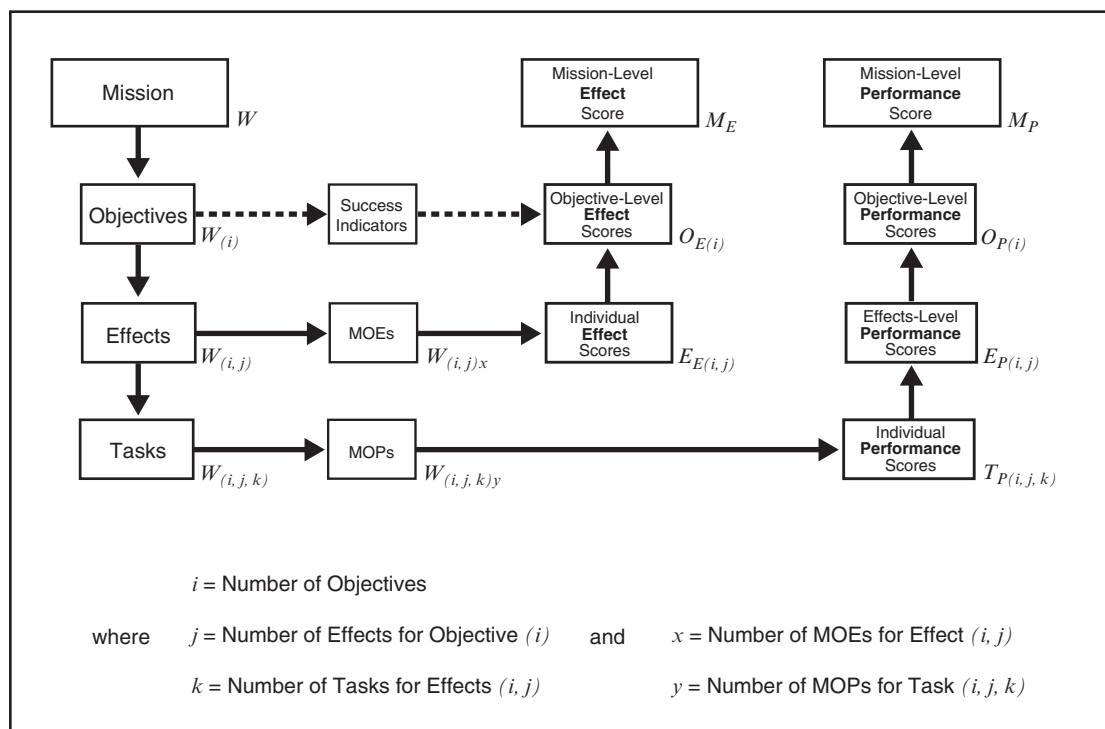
Mission $W$

Objectives $W_{(i)}$

Effects $W_{(i,j)}$

Tasks $W_{(i,j,k)}$

Success Indicators

MOEs $W_{(i,j)x}$

MOPs $W_{(i,j,k)y}$

Mission-Level **Effect** Score $M_E$

Objective-Level **Effect** Scores $O_{E(i)}$

Individual **Effect** Scores $E_{E(i,j)}$

Mission-Level **Performance** Score $M_P$

Objective-Level **Performance** Scores $O_{P(i)}$

Effects-Level **Performance** Scores $E_{P(i,j)}$

Individual **Performance** Scores $T_{P(i,j,k)}$

$i$ = Number of Objectives

where $j$ = Number of Effects for Objective $(i)$ and $x$ = Number of MOEs for Effect $(i, j)$

$k$ = Number of Tasks for Effects $(i, j)$ $y$ = Number of MOPs for Task $(i, j, k)$